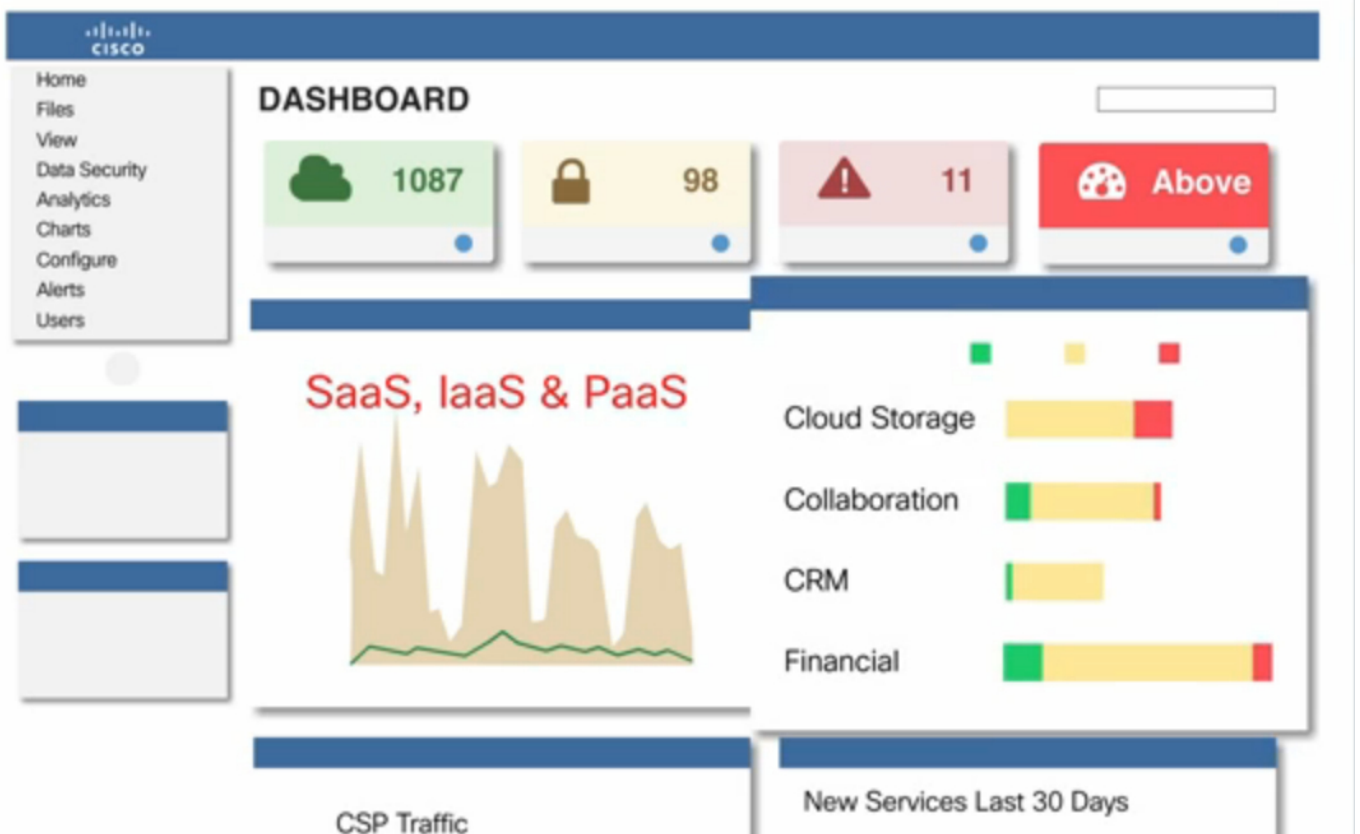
CISCO

Home
Files
View
Data Security
Analytics
Charts
Configure
Alerts
Users

DASHBOARD

1087

98

11

Above

SaaS, IaaS & PaaS

Cloud Storage
Collaboration
CRM
Financial

CSP Traffic

New Services Last 30 Days